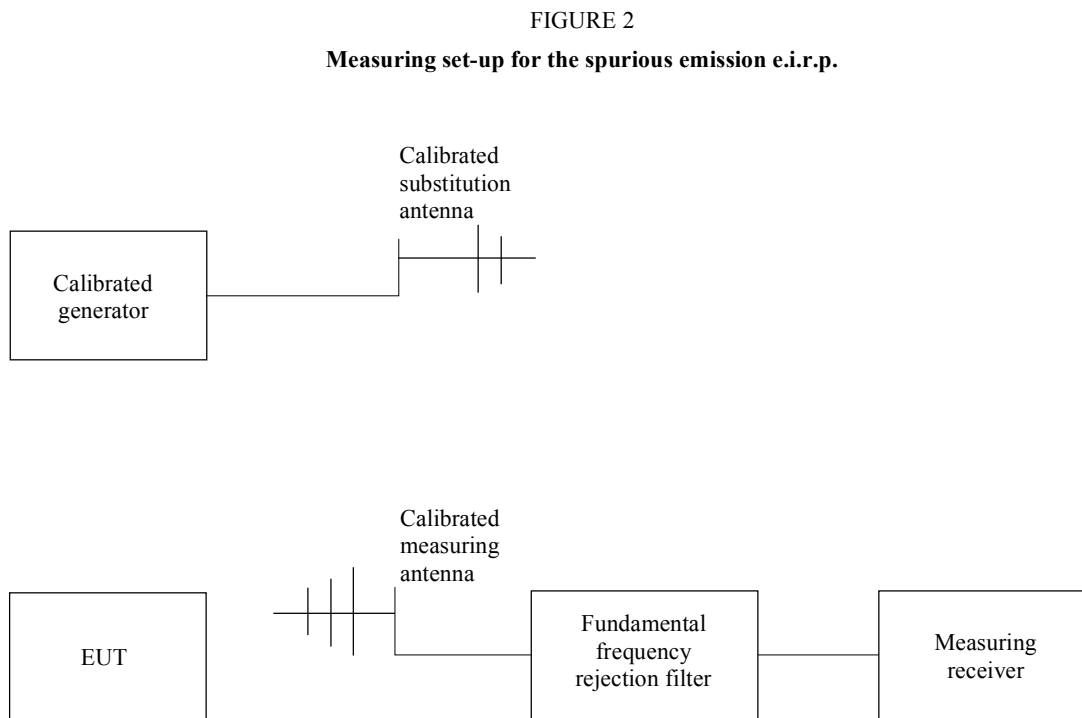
FIGURE 2

**Measuring set-up for the spurious emission e.i.r.p.**

Calibrated substitution antenna

Calibrated generator

Calibrated measuring antenna

EUT

Fundamental frequency rejection filter

Measuring receiver